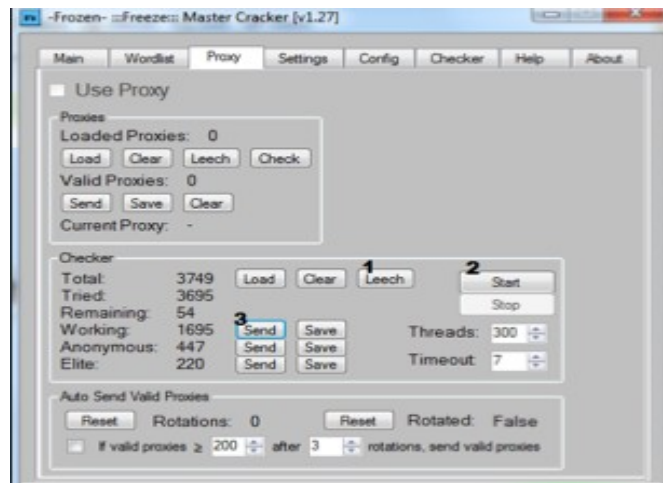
-Frozen- ::Freeze:: Master Cracker [v1.27]

Main | Wordlist | Proxy | Settings | Config | Checker | Help | About

Use Proxy

Proxies
Loaded Proxies: 0
Load | Clear | Leech | Check
Valid Proxies: 0
Send | Save | Clear
Current Proxy: -

Checker
Total: 3749
Tried: 3695
Remaining: 54
Working: 1695
Anonymous: 447
Elite: 220

Load | Clear | 1 Leech
2 Start
Stop
3 Send | Save
Send | Save
Send | Save
Threads: 300
Timeout: 7

Auto Send Valid Proxies
Reset | Rotations: 0 | Reset | Rotated: False
If valid proxies ≥ 200 after 3 rotations, send valid proxies